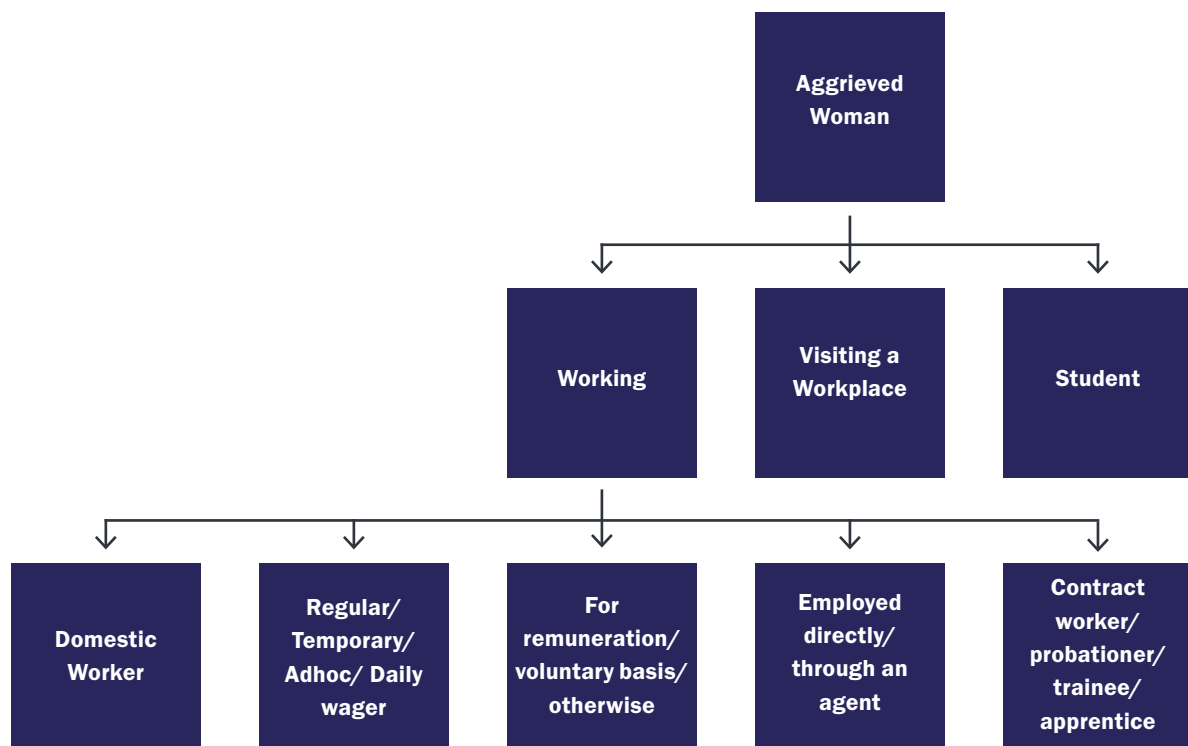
Aggrieved Woman

Working

Visiting a Workplace

Student

Domestic Worker

Regular/ Temporary/ Adhoc/ Daily wager

For remuneration/ voluntary basis/ otherwise

Employed directly/ through an agent

Contract worker/ probationer/ trainee/ apprentice